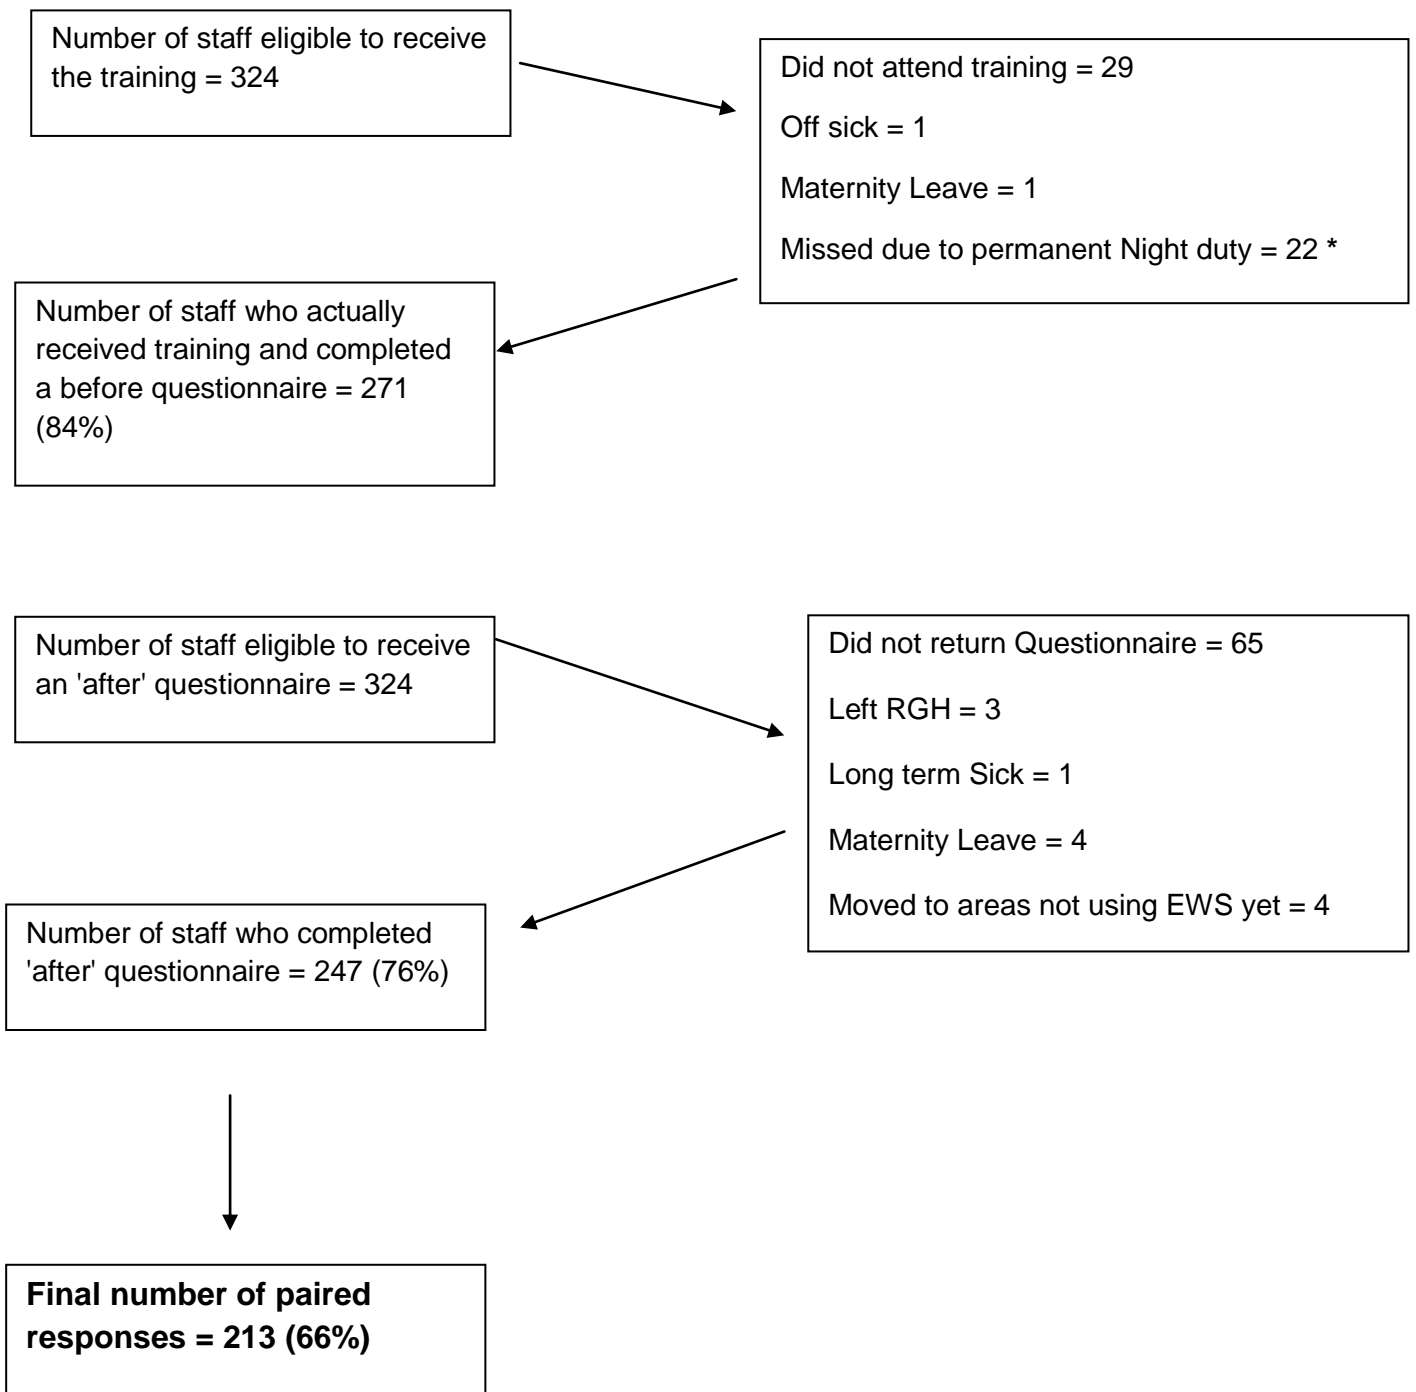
Number of staff eligible to receive the training = 324

Did not attend training = 29

Off sick = 1

Maternity Leave = 1

Missed due to permanent Night duty = 22 *

Number of staff who actually received training and completed a before questionnaire = 271 (84%)

Number of staff eligible to receive an 'after' questionnaire = 324

Did not return Questionnaire = 65

Left RGH = 3

Long term Sick = 1

Maternity Leave = 4

Moved to areas not using EWS yet = 4

Number of staff who completed 'after' questionnaire = 247 (76%)

**Final number of paired responses = 213 (66%)**